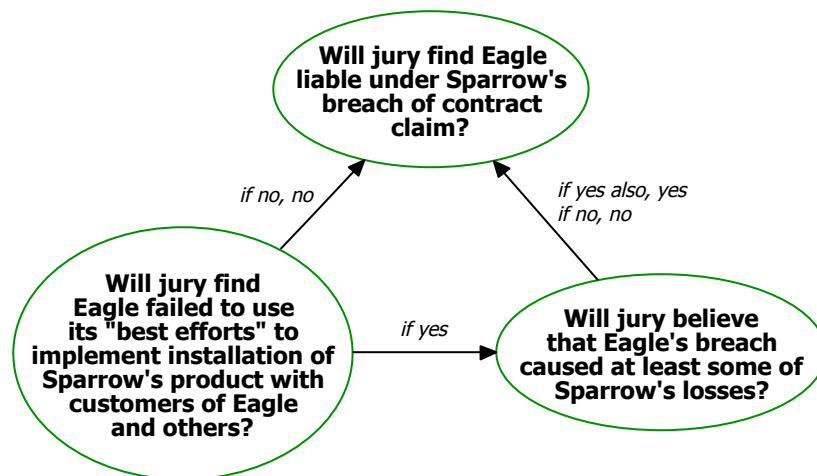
Will jury find Eagle liable under Sparrow's breach of contract claim?

if no, no

if yes also, yes
if no, no

Will jury find Eagle failed to use its "best efforts" to implement installation of Sparrow's product with customers of Eagle and others?

if yes

Will jury believe that Eagle's breach caused at least some of Sparrow's losses?